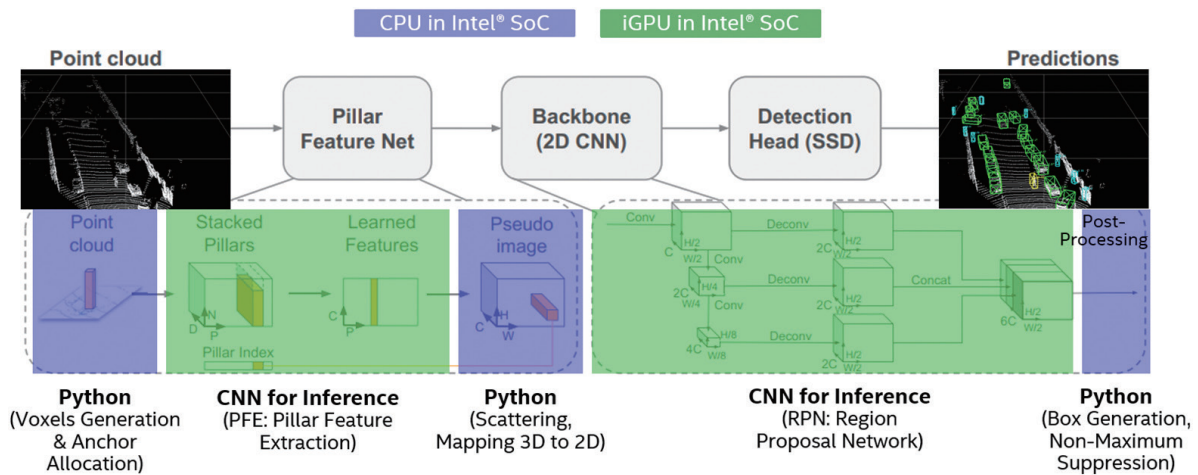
CPU in Intel® SoC

iGPU in Intel® SoC

Point cloud

Pillar Feature Net

Backbone (2D CNN)

Detection Head (SSD)

Predictions

Point cloud

Stacked Pillars

D N P

Pillar Index

Learned Features

C P

Pseudo image

C H W

Conv

C H/2 W/2

Conv

2C H/4 W/4

Conv

4C H/8 W/8

Deconv

2C H/2 W/2

Deconv

2C H/2 W/2

Deconv

2C H/2 W/2

Concat

6C H/2 W/2

Post-Processing

Python
(Voxels Generation & Anchor Allocation)

CNN for Inference
(PFE: Pillar Feature Extraction)

Python
(Scattering, Mapping 3D to 2D)

CNN for Inference
(RPN: Region Proposal Network)

Python
(Box Generation, Non-Maximum Suppression)